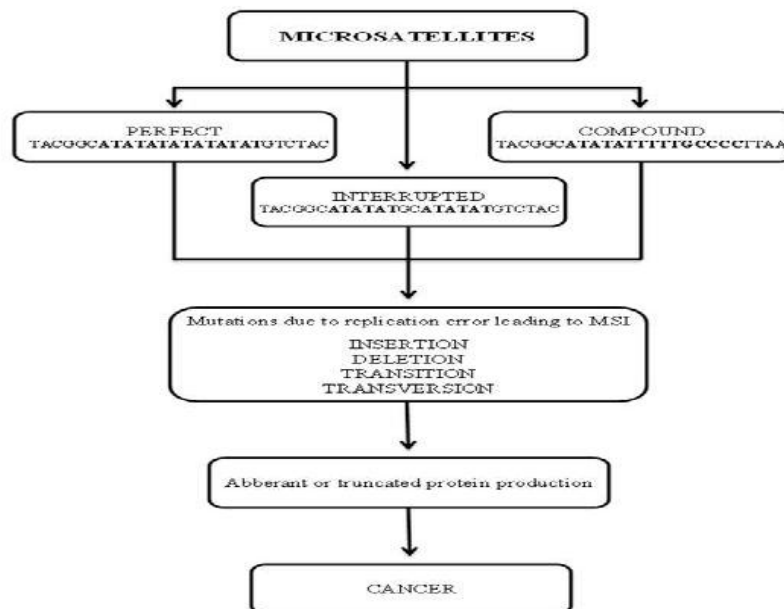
MICROSATELLITES

PERFECT
TACGGCATATATATATATATATGTCTAC

COMPOUND
TACGGCATATATTTTTGCCCCTTAA

INTERRUPTED
TACGGCATATATGCATATATGTCTAC

Mutations due to replication error leading to MSI
INSERTION
DELETION
TRANSITION
TRANSVERSION

Abberant or truncated protein production

CANCER